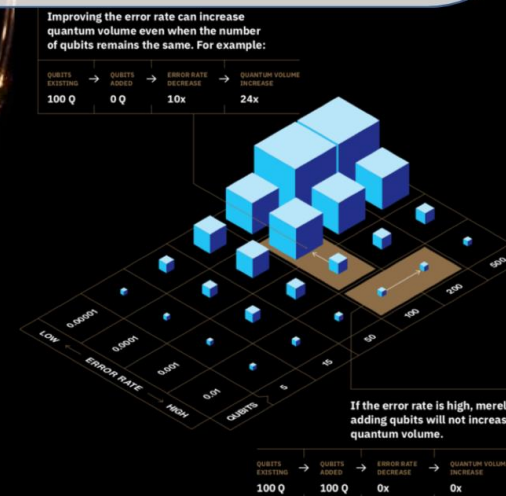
Improving the error rate can increase quantum volume even when the number of qubits remains the same. For example:

QUBITS EXISTING → QUBITS ADDED → ERROR RATE DECREASE → QUANTUM VOLUME INCREASE
100 Q 0 Q 10x 24x

0.00001
0.0001
0.001
0.01
LOW ← ERROR RATE → HIGH
QUBITS
5
15
50
100
200
500

If the error rate is high, merel adding qubits will not increas quantum volume.

QUBITS EXISTING → QUBITS ADDED → ERROR RATE DECREASE → QUANTUM VOLUM INCREASE
100 Q 100 Q 0x 0x